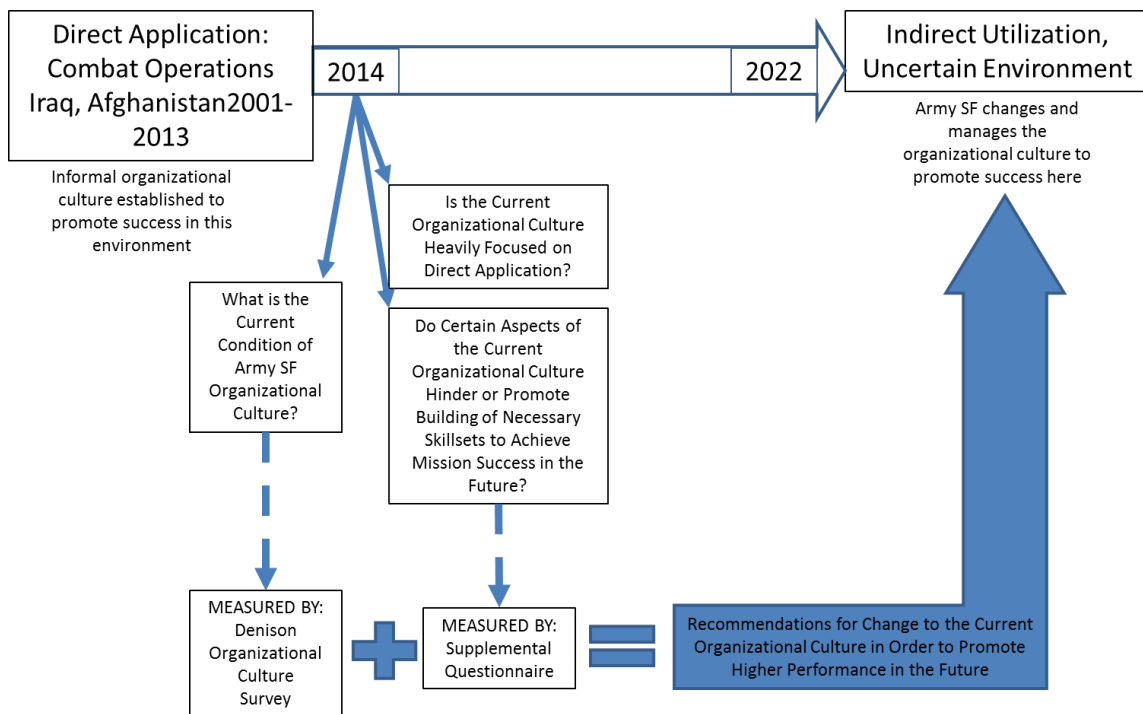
Direct Application: Combat Operations Iraq, Afghanistan2001-2013

Informal organizational culture established to promote success in this environment

2014

2022

Indirect Utilization, Uncertain Environment

Army SF changes and manages the organizational culture to promote success here

Is the Current Organizational Culture Heavily Focused on Direct Application?

What is the Current Condition of Army SF Organizational Culture?

Do Certain Aspects of the Current Organizational Culture Hinder or Promote Building of Necessary Skillsets to Achieve Mission Success in the Future?

MEASURED BY: Denison Organizational Culture Survey

MEASURED BY: Supplemental Questionnaire

Recommendations for Change to the Current Organizational Culture in Order to Promote Higher Performance in the Future